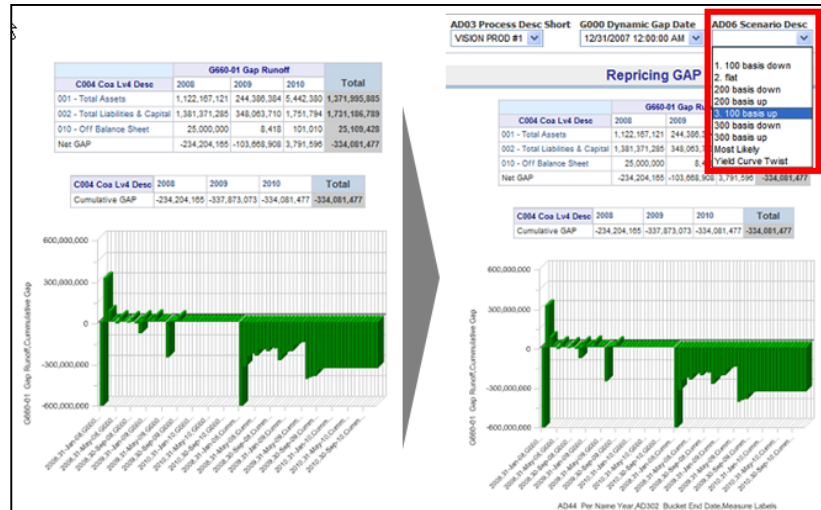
| | G660-01 Gap Runoff | | | Total |
|---|---|---|---|---|
| C004 Coa Lv4 Desc | 2008 | 2009 | 2010 | |
| 001 - Total Assets | 1,122,167,121 | 244,386,384 | 5,442,380 | 1,371,995,885 |
| 002 - Total Liabilities & Capital | 1,381,371,285 | 348,063,710 | 1,751,784 | 1,731,186,789 |
| 010 - Off Balance Sheet | 25,000,000 | 8,418 | 101,010 | 25,109,428 |
| Net GAP | -234,204,165 | -103,668,908 | 3,791,596 | -334,081,477 |

| C004 Coa Lv4 Desc | 2008 | 2009 | 2010 | Total |
|---|---|---|---|---|
| Cumulative GAP | -234,204,165 | -337,873,073 | -334,081,477 | -334,081,477 |

600,000,000
300,000,000
0
-300,000,000
-600,000,000
G660-01 Gap Runoff,Cumulative Gap

AD03 Process Desc Short
VISION PROD #1
G000 Dynamic Gap Date
12/31/2007 12:00:00 AM
AD06 Scenario Desc
1. 100 basis down
2. flat
200 basis down
200 basis up
3. 100 basis up
300 basis down
300 basis up
Most Likely
Yield Curve Twist

Repricing GAP

| | G660-01 Gap Runoff | | | |
|---|---|---|---|---|
| C004 Coa Lv4 Desc | 2008 | 2009 | | |
| 001 - Total Assets | 1,122,167,121 | 244,386,3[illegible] | | |
| 002 - Total Liabilities & Capital | 1,381,371,285 | 348,063,7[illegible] | | |
| 010 - Off Balance Sheet | 25,000,000 | 8,4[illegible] | | |
| Net GAP | -234,204,165 | -103,668,908 | 3,791,596 | -334,081,477 |

| C004 Coa Lv4 Desc | 2008 | 2009 | 2010 | Total |
|---|---|---|---|---|
| Cumulative GAP | -234,204,165 | -337,873,073 | -334,081,477 | -334,081,477 |

600,000,000
300,000,000
0
-300,000,000
-600,000,000
G660-01 Gap Runoff,Cumulative Gap

AD44 Per Name Year,AD302 Bucket End Date,Measure Labels